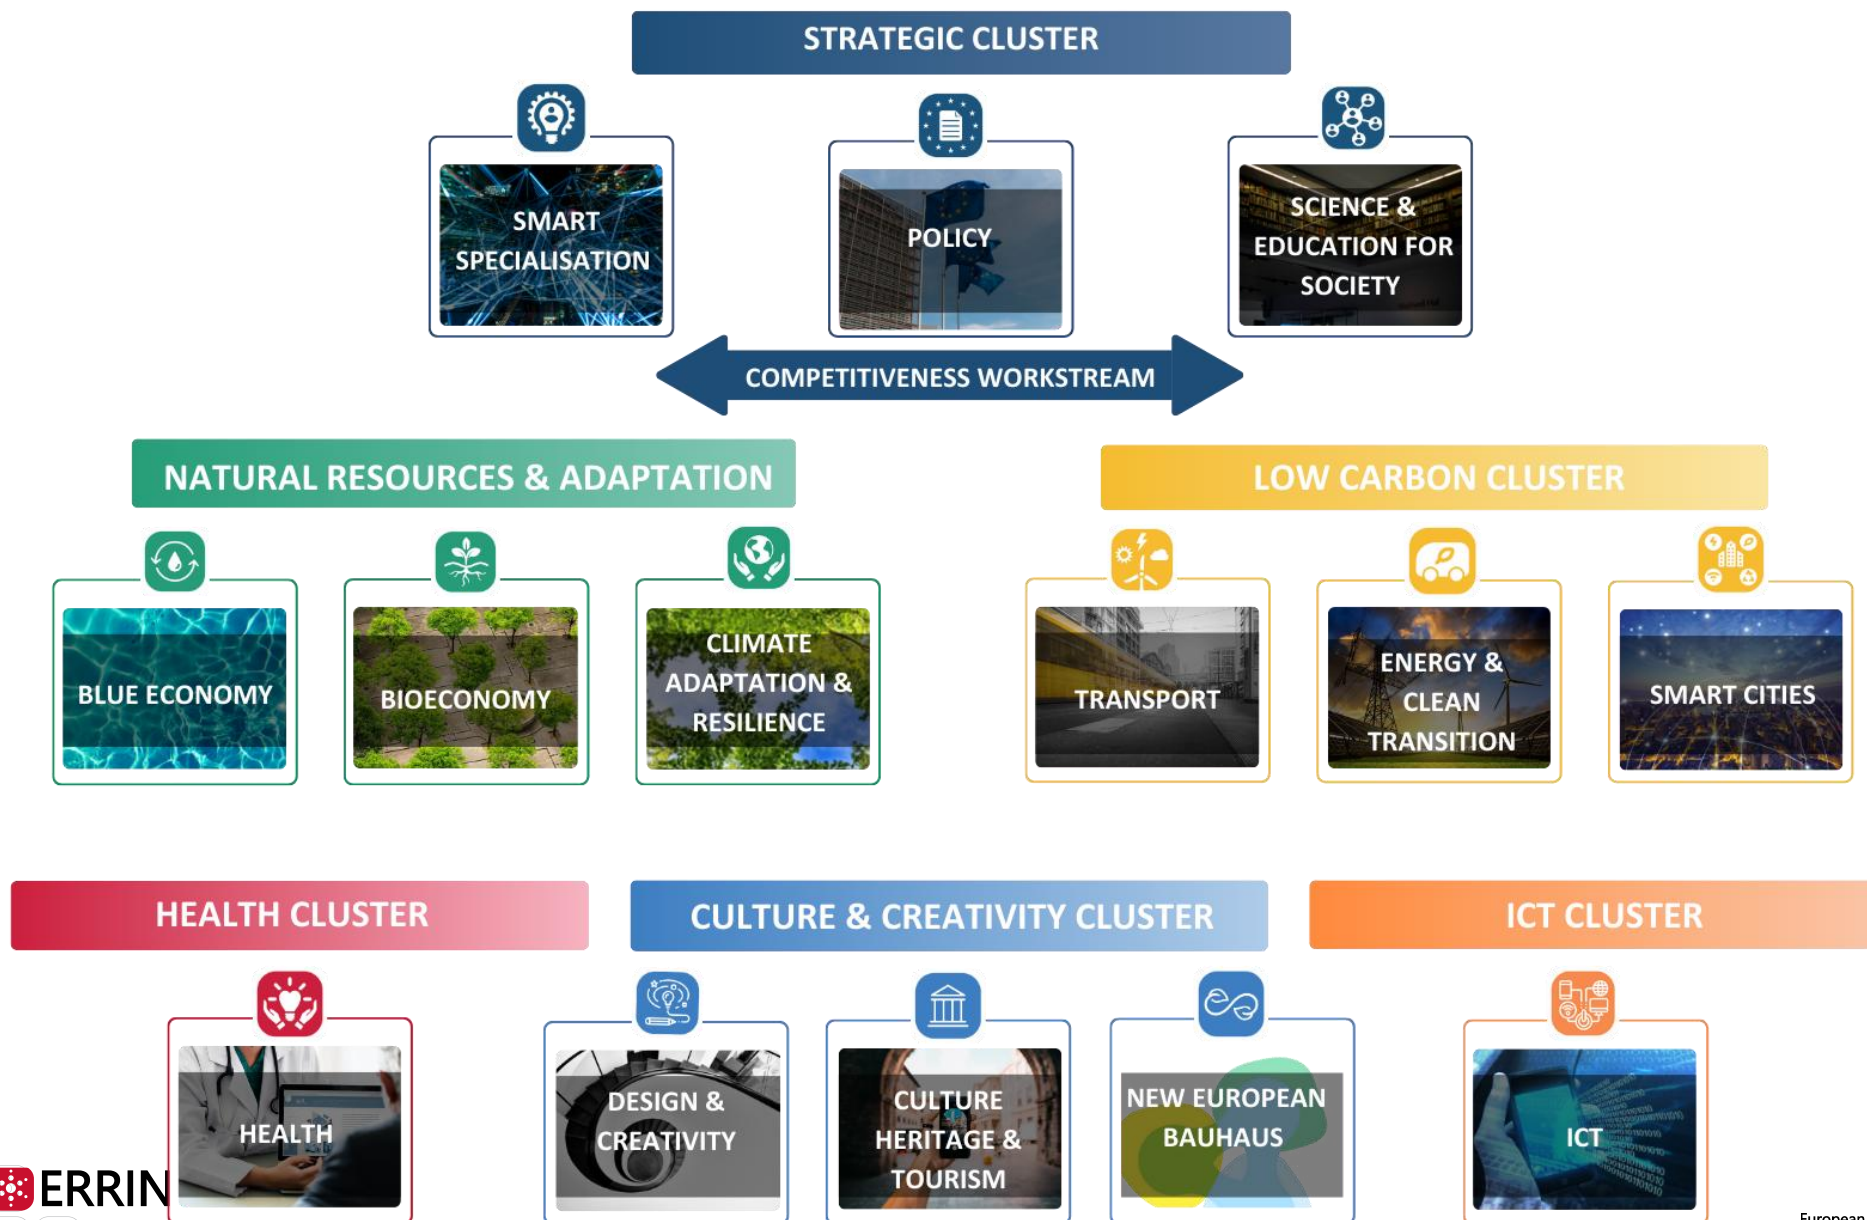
STRATEGIC CLUSTER

SMART SPECIALISATION

POLICY

SCIENCE & EDUCATION FOR SOCIETY

COMPETITIVENESS WORKSTREAM

NATURAL RESOURCES & ADAPTATION

BLUE ECONOMY

BIOECONOMY

CLIMATE ADAPTATION & RESILIENCE

LOW CARBON CLUSTER

TRANSPORT

ENERGY & CLEAN TRANSITION

SMART CITIES

HEALTH CLUSTER

HEALTH

CULTURE & CREATIVITY CLUSTER

DESIGN & CREATIVITY

CULTURE HERITAGE & TOURISM

NEW EUROPEAN BAUHAUS

ICT CLUSTER

ICT

ERRIN

European